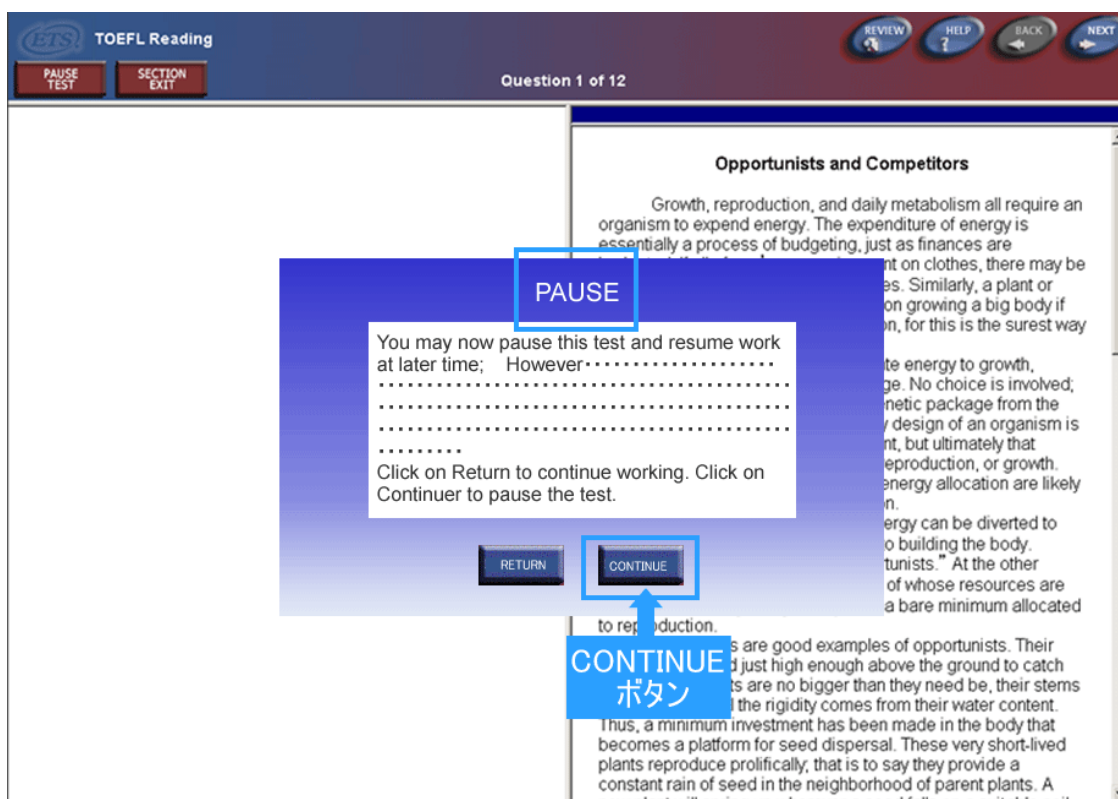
ETS TOEFL Reading

PAUSE TEST

SECTION EXIT

Question 1 of 12

REVIEW HELP BACK NEXT

Opportunists and Competitors

Growth, reproduction, and daily metabolism all require an organism to expend energy. The expenditure of energy is essentially a process of budgeting, just as finances are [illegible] nt on clothes, there may be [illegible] es. Similarly, a plant or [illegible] on growing a big body if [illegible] n, for this is the surest way

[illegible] te energy to growth, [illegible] ge. No choice is involved; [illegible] netic package from the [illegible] design of an organism is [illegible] nt, but ultimately that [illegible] eproduction, or growth. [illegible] energy allocation are likely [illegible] n.

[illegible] ergy can be diverted to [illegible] o building the body. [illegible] tunists." At the other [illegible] of whose resources are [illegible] a bare minimum allocated to rep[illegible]oduction.

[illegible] s are good examples of opportunists. Their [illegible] d just high enough above the ground to catch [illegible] ts are no bigger than they need be, their stems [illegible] the rigidity comes from their water content. Thus, a minimum investment has been made in the body that becomes a platform for seed dispersal. These very short-lived plants reproduce prolifically; that is to say they provide a constant rain of seed in the neighborhood of parent plants. A

PAUSE

You may now pause this test and resume work at later time; However••••••••••••••••••••••••••••••••••••••••••••••••••••••••••••••••••••••••••••••••••••••••••••••••••••••••••••••••••••••••••••••••••••••••••••••••••••••••••••

Click on Return to continue working. Click on Continuer to pause the test.

RETURN

CONTINUE

CONTINUE ボタン